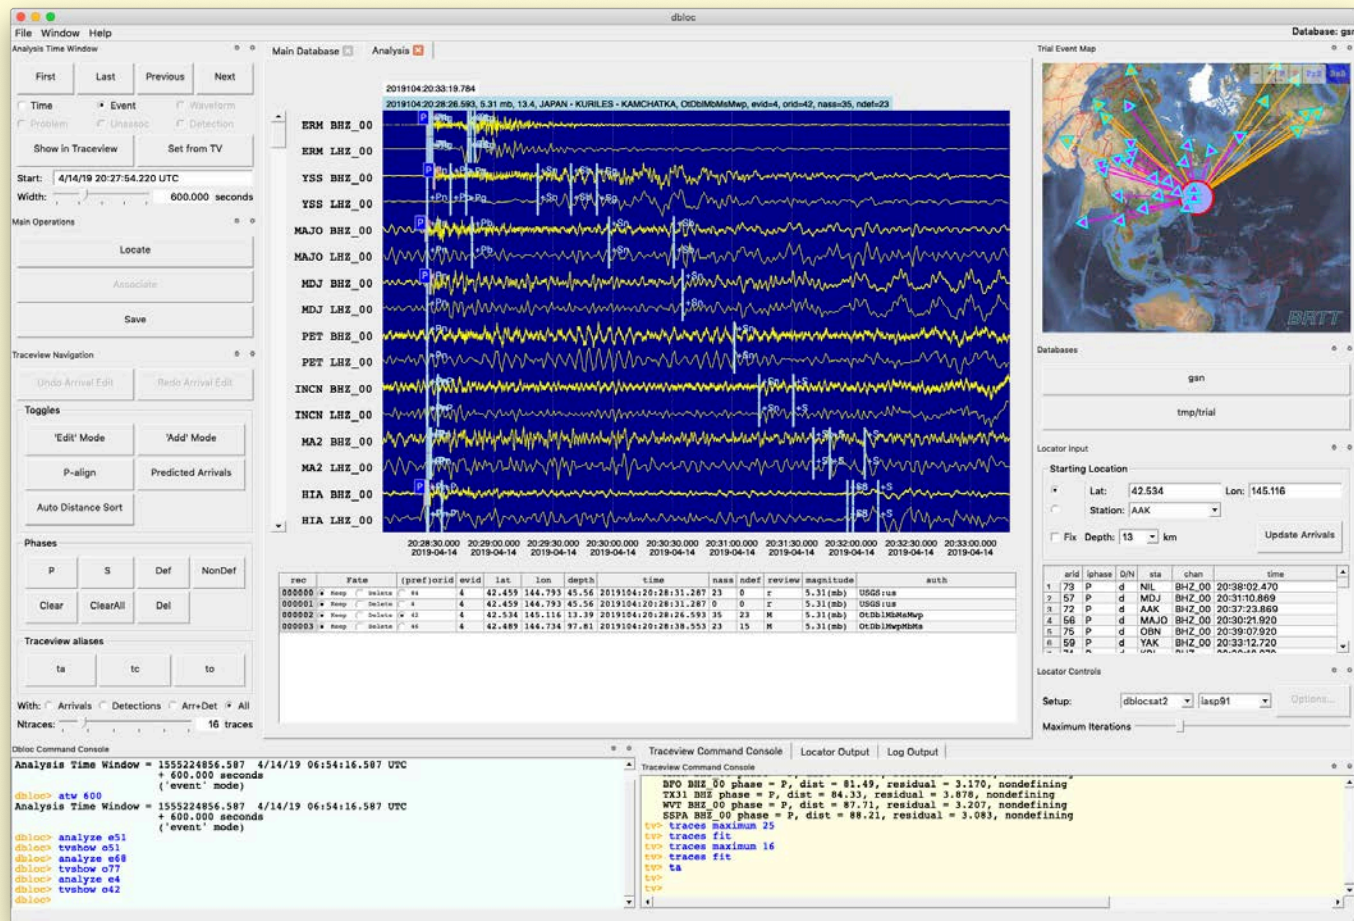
dbloc

File Window Help

Database: gsn

Analysis Time Window

First Last Previous Next

Time Event Waveform

Problem Unassoc Detection

Show in Traceview Set from TV

Start: 4/14/19 20:27:54.220 UTC

Width: 600.000 seconds

Main Operations

Locate

Associate

Save

Traceview Navigation

Undo Arrival Edit Redo Arrival Edit

Toggles

'Edit' Mode 'Add' Mode

P-align Predicted Arrivals

Auto Distance Sort

Phases

P S Def NonDef

Clear ClearAll Del

Traceview aliases

ta tc to

With: Arrivals Detections Arr+Det All

Ntraces: 16 traces

Main Database Analysis

2019104:20:33:19.784

2019104:20:28:26.593, 5.31 mb, 13.4, JAPAN - KURILES - KAMCHATKA, OtDbIMbMsMwp, evid=4, orid=42, nass=35, ndef=23

ERM BHZ_00
ERM LHZ_00
YSS BHZ_00
YSS LHZ_00
MAJO BHZ_00
MAJO LHZ_00
MDJ BHZ_00
MDJ LHZ_00
PET BHZ_00
PET LHZ_00
INCN BHZ_00
INCN LHZ_00
MA2 BHZ_00
MA2 LHZ_00
HIA BHZ_00
HIA LHZ_00

20:28:30.000 2019-04-14
20:29:00.000 2019-04-14
20:29:30.000 2019-04-14
20:30:00.000 2019-04-14
20:30:30.000 2019-04-14
20:31:00.000 2019-04-14
20:31:30.000 2019-04-14
20:32:00.000 2019-04-14
20:32:30.000 2019-04-14
20:33:00.000 2019-04-14

| rec | fate | (pref)orid | evid | lat | lon | depth | time | nass | ndef | review | magnitude | auth |
|---|---|---|---|---|---|---|---|---|---|---|---|---|
| 000000 | Keep Delete | 44 | 4 | 42.459 | 144.793 | 45.56 | 2019104:20:28:31.287 | 23 | 0 | r | 5.31(mb) | USGS:us |
| 000001 | Keep Delete | 4 | 4 | 42.459 | 144.793 | 45.56 | 2019104:20:28:31.287 | 0 | 0 | r | 5.31(mb) | USGS:us |
| 000002 | Keep Delete | 42 | 4 | 42.534 | 145.116 | 13.39 | 2019104:20:28:26.593 | 35 | 23 | M | 5.31(mb) | OtDbIMbMsMwp |
| 000003 | Keep Delete | 45 | 4 | 42.489 | 144.734 | 97.81 | 2019104:20:28:38.553 | 23 | 15 | M | 5.31(mb) | OtDbIMwpMbMs |

Trial Event Map

BRTT

Databases

gsn

tmp/trial

Locator Input

Starting Location

Lat: 42.534 Lon: 145.116

Station: AAK

Fix Depth: 13 km

Update Arrivals

| | arid | iphase | D/N | sta | chan | time |
|---|---|---|---|---|---|---|
| 1 | 73 | P | d | NIL | BHZ_00 | 20:38:02.470 |
| 2 | 57 | P | d | MDJ | BHZ_00 | 20:31:10.869 |
| 3 | 72 | P | d | AAK | BHZ_00 | 20:37:23.869 |
| 4 | 56 | P | d | MAJO | BHZ_00 | 20:30:21.920 |
| 5 | 75 | P | d | OBN | BHZ_00 | 20:39:07.920 |
| 6 | 59 | P | d | YAK | BHZ_00 | 20:33:12.720 |

Locator Controls

Setup: dblocsat2 iasp91 Options...

Maximum Iterations

Dbloc Command Console

Analysis Time Window = 1555224856.587 4/14/19 06:54:16.587 UTC
+ 600.000 seconds
('event' mode)
dbloc> atw 600
Analysis Time Window = 1555224856.587 4/14/19 06:54:16.587 UTC
+ 600.000 seconds
('event' mode)
dbloc> analyze e51
dbloc> tvshow o51
dbloc> analyze e68
dbloc> tvshow o77
dbloc> analyze e4
dbloc> tvshow o42
dbloc>

Traceview Command Console Locator Output Log Output

Traceview Command Console

BFO BHZ_00 phase = P, dist = 81.49, residual = 3.170, nondefining
TX31 BHZ phase = P, dist = 84.33, residual = 3.078, nondefining
WVT BHZ_00 phase = P, dist = 87.71, residual = 3.207, nondefining
SSPA BHZ_00 phase = P, dist = 88.21, residual = 3.083, nondefining
tv> traces maximum 25
tv> traces fit
tv> traces maximum 16
tv> traces fit
tv> ta
tv>
tv>